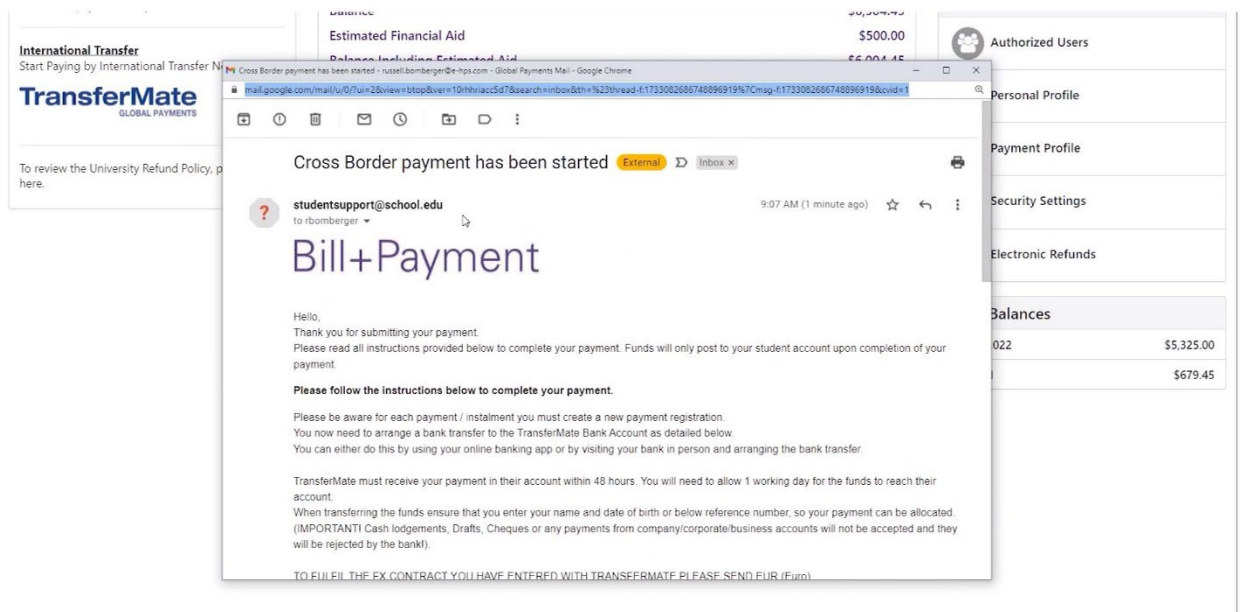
Balance $6,504.45

Estimated Financial Aid $500.00

Balance Including Estimated Aid $6,004.45

International Transfer
Start Paying by International Transfer N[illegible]

TransferMate
GLOBAL PAYMENTS

To review the University Refund Policy, p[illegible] here.

Authorized Users

Personal Profile

Payment Profile

Security Settings

Electronic Refunds

Balances

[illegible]022 $5,325.00

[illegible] $679.45

Cross Border payment has been started - russell.bomberger@e-hps.com - Global Payments Mail - Google Chrome

mail.google.com/mail/u/0/?ui=2&view=btop&ver=10rhhriacc5d7&search=inbox&th=%23thread-f:1733082686748896919%7Cmsg-f:1733082686748896919&cvid=1

Cross Border payment has been started External Inbox ×

studentsupport@school.edu
to rbomberger

9:07 AM (1 minute ago)

Bill+Payment

Hello,
Thank you for submitting your payment.
Please read all instructions provided below to complete your payment. Funds will only post to your student account upon completion of your payment.

Please follow the instructions below to complete your payment.

Please be aware for each payment / instalment you must create a new payment registration.
You now need to arrange a bank transfer to the TransferMate Bank Account as detailed below.
You can either do this by using your online banking app or by visiting your bank in person and arranging the bank transfer.

TransferMate must receive your payment in their account within 48 hours. You will need to allow 1 working day for the funds to reach their account.
When transferring the funds ensure that you enter your name and date of birth or below reference number, so your payment can be allocated. (IMPORTANT! Cash lodgements, Drafts, Cheques or any payments from company/corporate/business accounts will not be accepted and they will be rejected by the bank!).

TO FULFIL THE FX CONTRACT YOU HAVE ENTERED WITH TRANSFERMATE PLEASE SEND EUR (Euro)